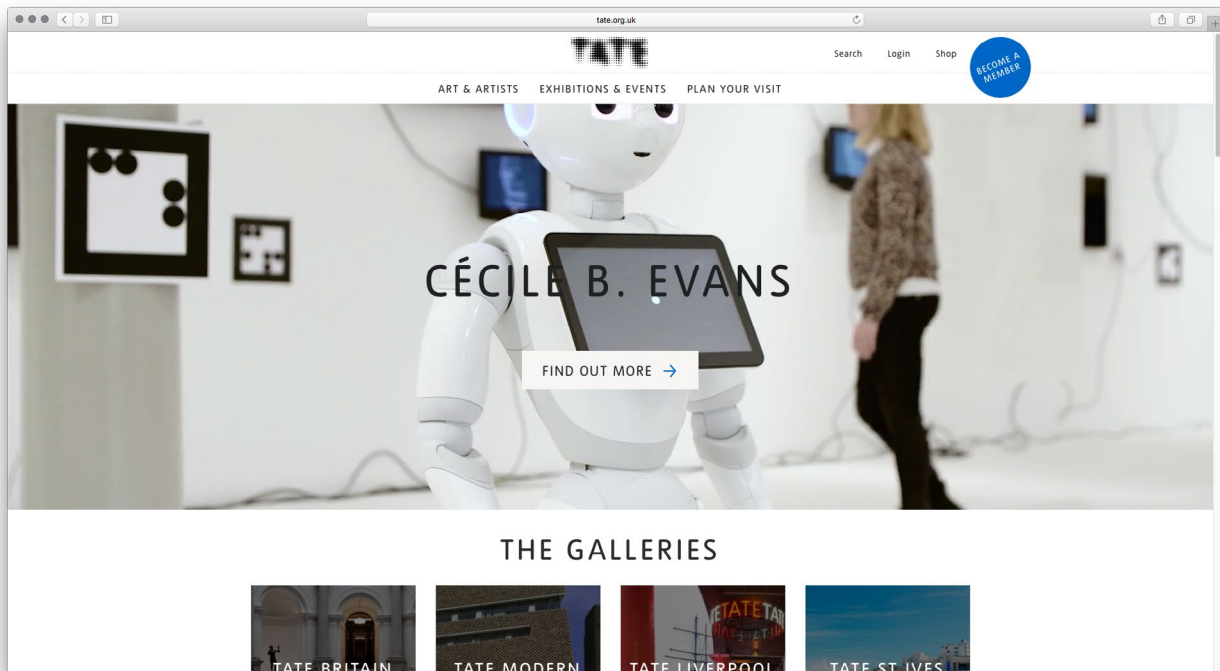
tate.org.uk

TATE

Search Login Shop

BECOME A MEMBER

ART & ARTISTS EXHIBITIONS & EVENTS PLAN YOUR VISIT

CÉCILE B. EVANS

FIND OUT MORE →

THE GALLERIES

TATE BRITAIN

TATE MODERN

TATE LIVERPOOL

TATE ST IVES